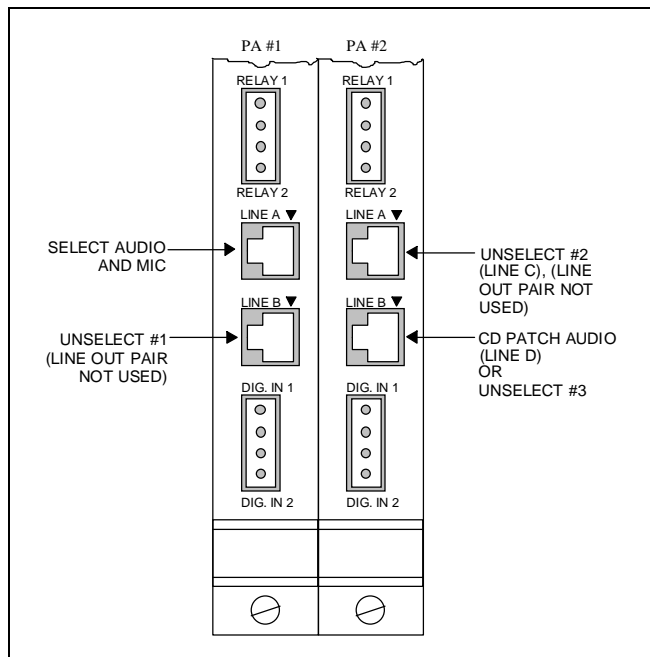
PA #1

RELAY 1

RELAY 2

LINE A ▼

SELECT AUDIO AND MIC

LINE B ▼

UNSELECT #1 (LINE OUT PAIR NOT USED)

DIG. IN 1

DIG. IN 2

PA #2

RELAY 1

RELAY 2

LINE A ▼

UNSELECT #2 (LINE C), (LINE OUT PAIR NOT USED)

LINE B ▼

CD PATCH AUDIO (LINE D) OR UNSELECT #3

DIG. IN 1

DIG. IN 2